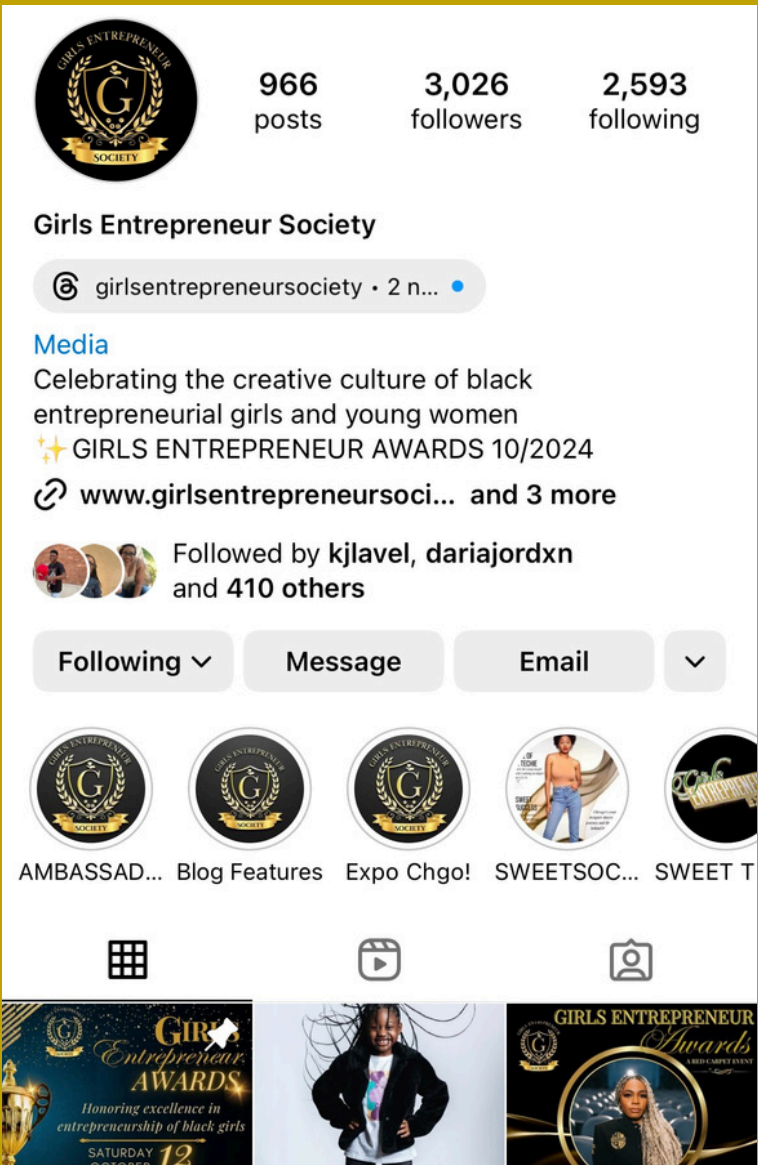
GIRLS ENTREPRENEUR
G
SOCIETY

966
posts

3,026
followers

2,593
following

Girls Entrepreneur Society

girlsentrepreneursociety • 2 n...

Media
Celebrating the creative culture of black entrepreneurial girls and young women
✨GIRLS ENTREPRENEUR AWARDS 10/2024
www.girlsentrepreneursoci... and 3 more

Followed by kjlavel, dariajordxn and 410 others

Following
Message
Email

AMBASSAD...
Blog Features
Expo Chgo!
SWEETSOC...
SWEET T

GIRLS Entrepreneur AWARDS
Honoring excellence in entrepreneurship of black girls
SATURDAY OCTOBER 12

GIRLS ENTREPRENEUR Awards
A RED CARPET EVENT